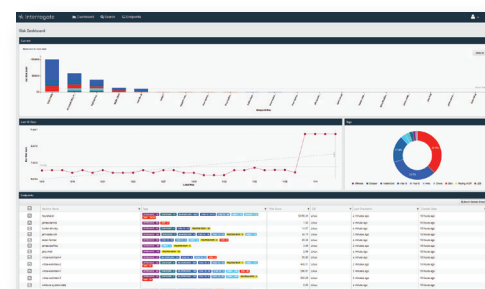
interrogate

Dashboard

Risk Dashboard

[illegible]

Last 30 Days

Risk

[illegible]

Hostname

Risk Score

OS

Last Checked In

localhost

12345.00

Linux

4 minutes ago

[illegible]

Linux

4 minutes ago

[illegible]

Linux

4 minutes ago

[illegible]

Linux

4 minutes ago

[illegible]

Linux

4 minutes ago